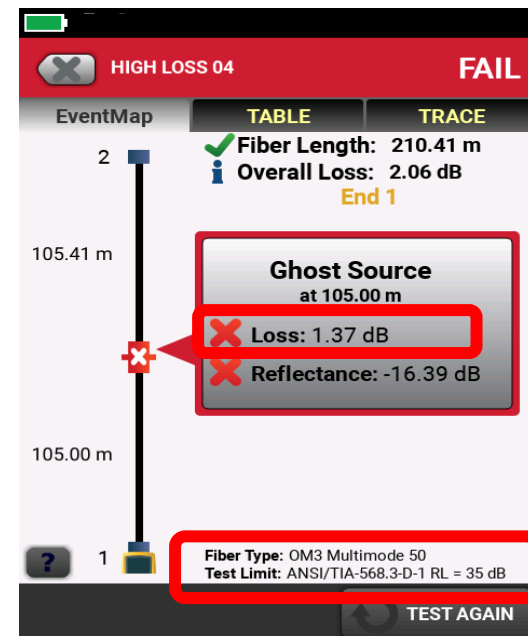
HIGH LOSS 04
FAIL

EventMap
TABLE
TRACE

2

Fiber Length: 210.41 m
Overall Loss: 2.06 dB
End 1

105.41 m

Ghost Source
at 105.00 m
Loss: 1.37 dB
Reflectance: -16.39 dB

105.00 m

?
1

Fiber Type: OM3 Multimode 50
Test Limit: ANSI/TIA-568.3-D-1 RL = 35 dB

TEST AGAIN